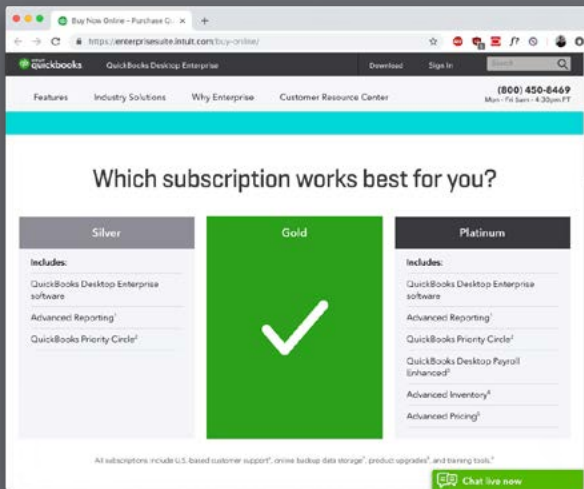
Buy Now Online - Purchase Q

https://enterprisesuite.intuit.com/buy-online/

intuit quickbooks

QuickBooks Desktop Enterprise

Download

Sign In

Search

Features

Industry Solutions

Why Enterprise

Customer Resource Center

(800) 450-8469
Mon - Fri 6am - 4:30pm PT

Which subscription works best for you?

| Silver | Gold | Platinum |
|---|---|---|
| Includes: | | Includes: |
| QuickBooks Desktop Enterprise software | | QuickBooks Desktop Enterprise software |
| Advanced Reporting$^1$ | | Advanced Reporting$^1$ |
| QuickBooks Priority Circle$^2$ | | QuickBooks Priority Circle$^2$ |
| | | QuickBooks Desktop Payroll Enhanced$^3$ |
| | | Advanced Inventory$^4$ |
| | | Advanced Pricing$^5$ |

All subscriptions include U.S.-based customer support$^6$, online backup data storage$^7$, product upgrades$^8$ and training tools.$^9$

Chat live now